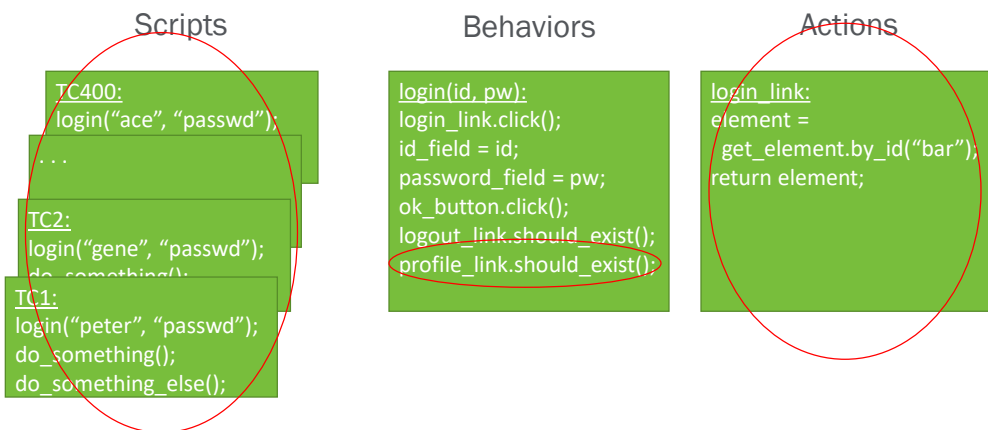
Scripts

TC400:
login("ace", "passwd");

. . .

TC2:
login("gene", "passwd");
do_something();

TC1:
login("peter", "passwd");
do_something();
do_something_else();

Behaviors

login(id, pw):
login_link.click();
id_field = id;
password_field = pw;
ok_button.click();
logout_link.should_exist();
profile_link.should_exist();

Actions

login_link:
element =
get_element.by_id("bar");
return element;